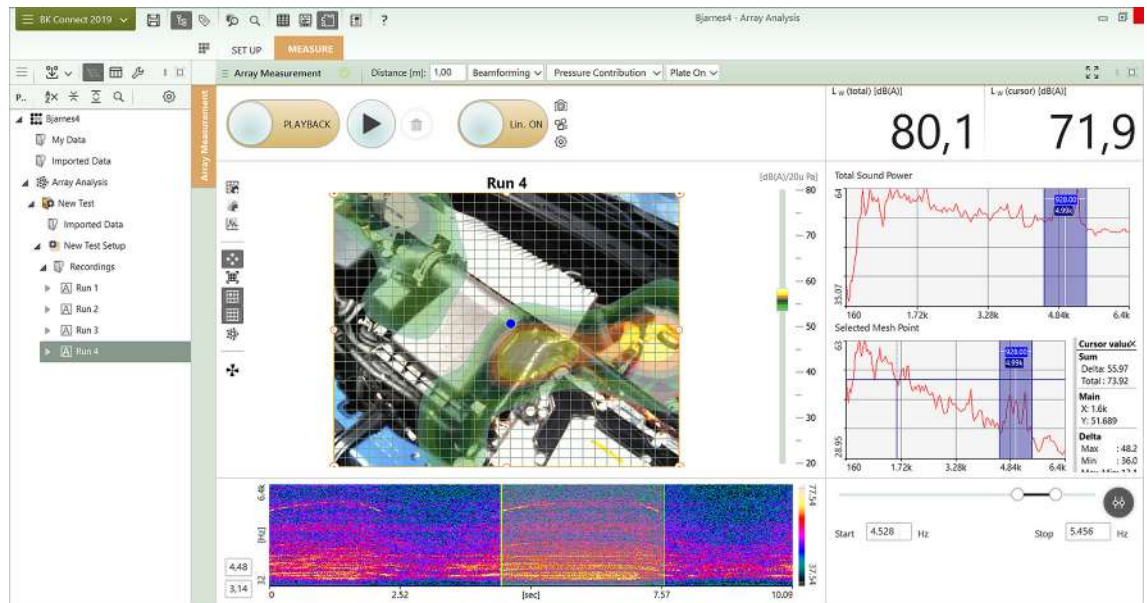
BK Connect 2019

Bjarnes4 - Array Analysis

SET UP MEASURE

Array Measurement Distance [m]: 1,00 Beamforming Pressure Contribution Plate On

P..

Bjarnes4
My Data
Imported Data
Array Analysis
New Test
Imported Data
New Test Setup
Recordings
Run 1
Run 2
Run 3
Run 4

Array Measurement

PLAYBACK

Lin. ON

Run 4

[dB(A)/20u Pa]

80
70
60
50
40
30
20

$L_W$ (total) [dB(A)]

80,1

$L_W$ (cursor) [dB(A)]

71,9

Total Sound Power

64

35.07

928.00
4.99k

160 1.72k 3.28k 4.84k 6.4k

Selected Mesh Point

63

28.95

928.00
4.99k

160 1.72k 3.28k 4.84k 6.4k

Cursor value
Sum
Delta: 55.97
Total: 73.92
Main
X: 1.6k
Y: 51.689
Delta
Max : 48.2
Min : 36.0

6.4k

[Hz]

32

77.54

37.54

4,48

3,14

0 2.52 [sec] 7.57 10.09

Start 4.528 Hz

Stop 5.456 Hz